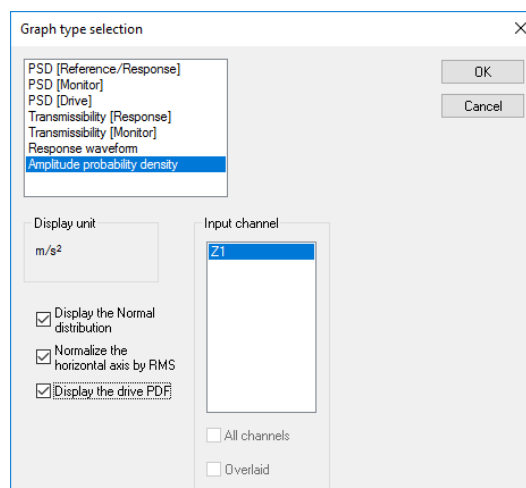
Graph type selection

PSD [Reference/Response]
PSD [Monitor]
PSD [Drive]
Transmissibility [Response]
Transmissibility [Monitor]
Response waveform
Amplitude probability density

OK

Cancel

Display unit

m/s²

Input channel

Z1

Display the Normal distribution

Normalize the horizontal axis by RMS

Display the drive PDF

All channels

Overlaid